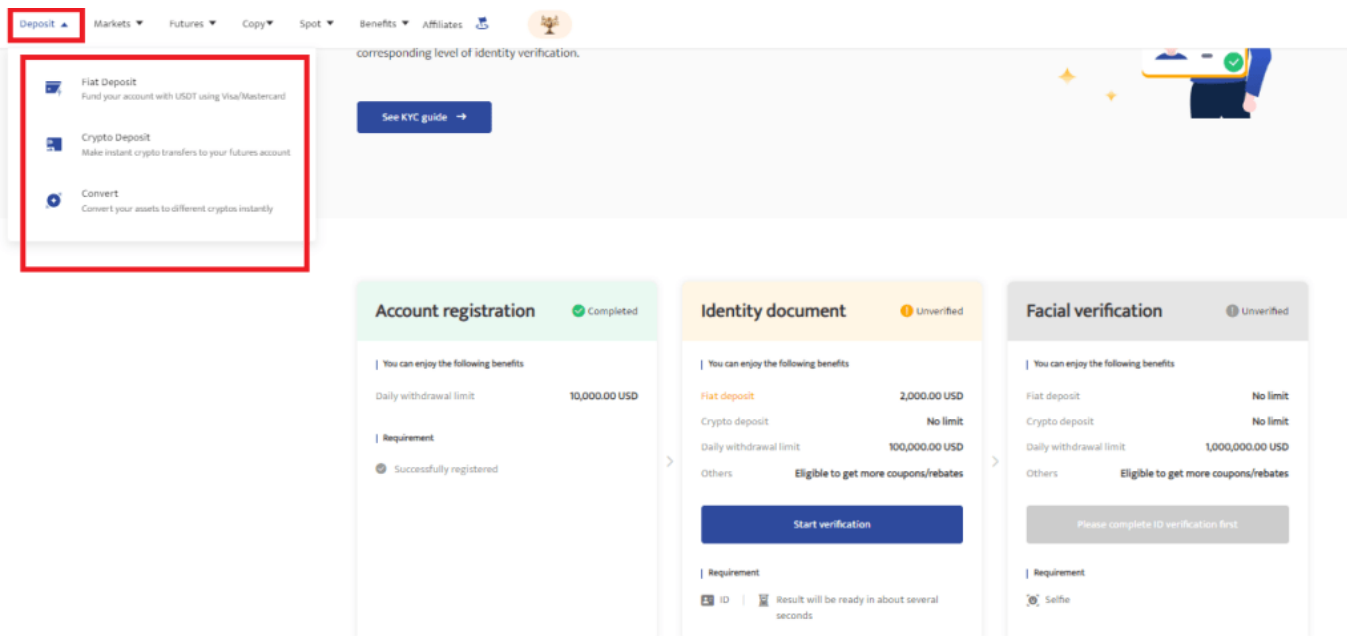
Deposit Markets Futures Copy Spot Benefits Affiliates

Fiat Deposit
Fund your account with USDT using Visa/Mastercard

Crypto Deposit
Make instant crypto transfers to your futures account

Convert
Convert your assets to different cryptos instantly

corresponding level of identity verification.

See KYC guide →

Account registration
Completed

You can enjoy the following benefits

Daily withdrawal limit 10,000.00 USD

Requirement

Successfully registered

Identity document
Unverified

You can enjoy the following benefits

| | |
|---|---|
| Fiat deposit | 2,000.00 USD |
| Crypto deposit | No limit |
| Daily withdrawal limit | 100,000.00 USD |
| Others | Eligible to get more coupons/rebates |

Start verification

Requirement

ID | Result will be ready in about several seconds

Facial verification
Unverified

You can enjoy the following benefits

| | |
|---|---|
| Fiat deposit | No limit |
| Crypto deposit | No limit |
| Daily withdrawal limit | 1,000,000.00 USD |
| Others | Eligible to get more coupons/rebates |

Please complete ID verification first

Requirement

Selfie